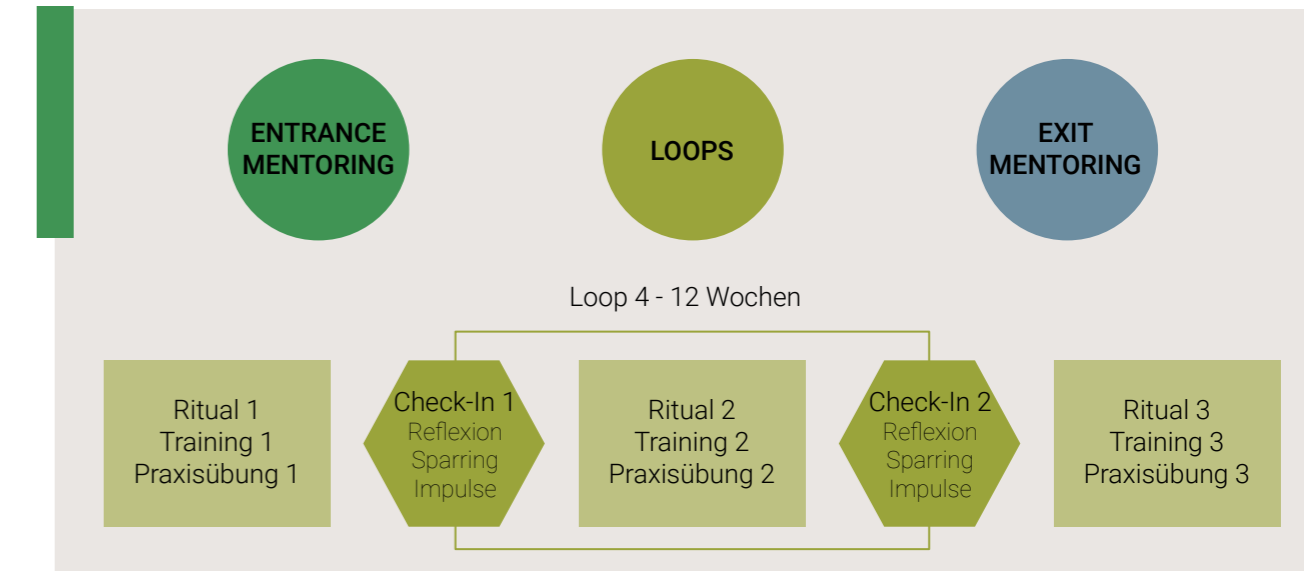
ENTRANCE MENTORING

LOOPS

EXIT MENTORING

Loop 4 - 12 Wochen

Ritual 1
Training 1
Praxisübung 1

Check-In 1
Reflexion
Sparring
Impulse

Ritual 2
Training 2
Praxisübung 2

Check-In 2
Reflexion
Sparring
Impulse

Ritual 3
Training 3
Praxisübung 3